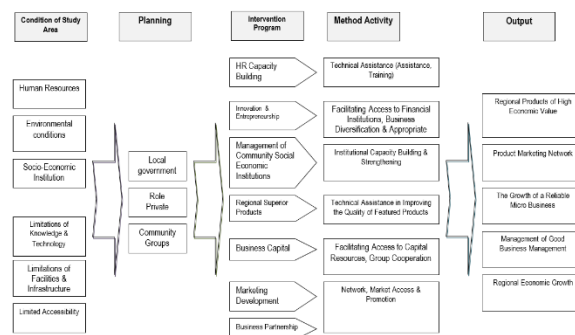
Condition of Study Area

Planning

Intervention Program

Method Activity

Output

Human Resources

Environmental conditions

Socio-Economic Institution

Limitations of Knowledge & Technology

Limitations of Facilities & Infrastructure

Limited Accessibility

Local government

Role Private

Community Groups

HR Capacity Building

Innovation & Entrepreneurship

Management of Community Social Economic Institutions

Regional Superior Products

Business Capital

Marketing Development

Business Partnership

Technical Assistance (Assistance, Training)

Facilitating Access to Financial Institutions, Business Diversification & Appropriate

Institutional Capacity Building & Strengthening

Technical Assistance in Improving the Quality of Featured Products

Facilitating Access to Capital Resources, Group Cooperation

Network, Market Access & Promotion

Regional Products of High Economic Value

Product Marketing Network

The Growth of a Reliable Micro Business

Management of Good Business Management

Regional Economic Growth